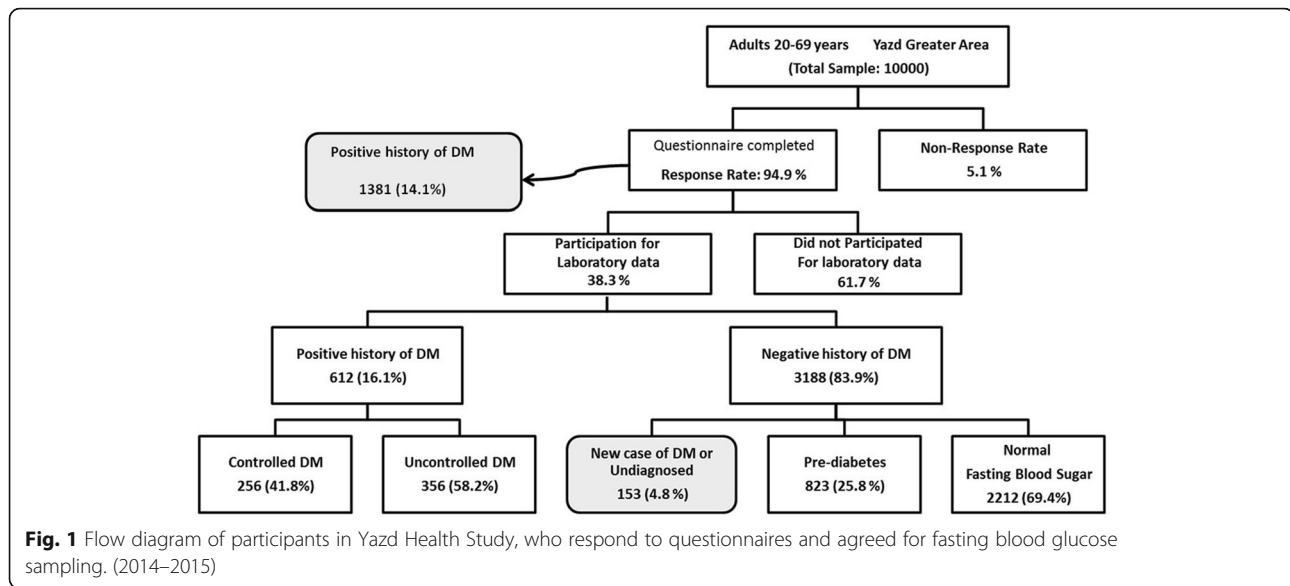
Adults 20-69 years Yazd Greater Area
(Total Sample: 10000)

Positive history of DM
1381 (14.1%)

Questionnaire completed
Response Rate: 94.9 %

Non-Response Rate
5.1 %

Participation for Laboratory data
38.3 %

Did not Participated For laboratory data
61.7 %

Positive history of DM
612 (16.1%)

Negative history of DM
3188 (83.9%)

Controlled DM
256 (41.8%)

Uncontrolled DM
356 (58.2%)

New case of DM or Undiagnosed
153 (4.8 %)

Pre-diabetes
823 (25.8 %)

Normal
Fasting Blood Sugar
2212 (69.4%)

**Fig. 1** Flow diagram of participants in Yazd Health Study, who respond to questionnaires and agreed for fasting blood glucose sampling. (2014–2015)